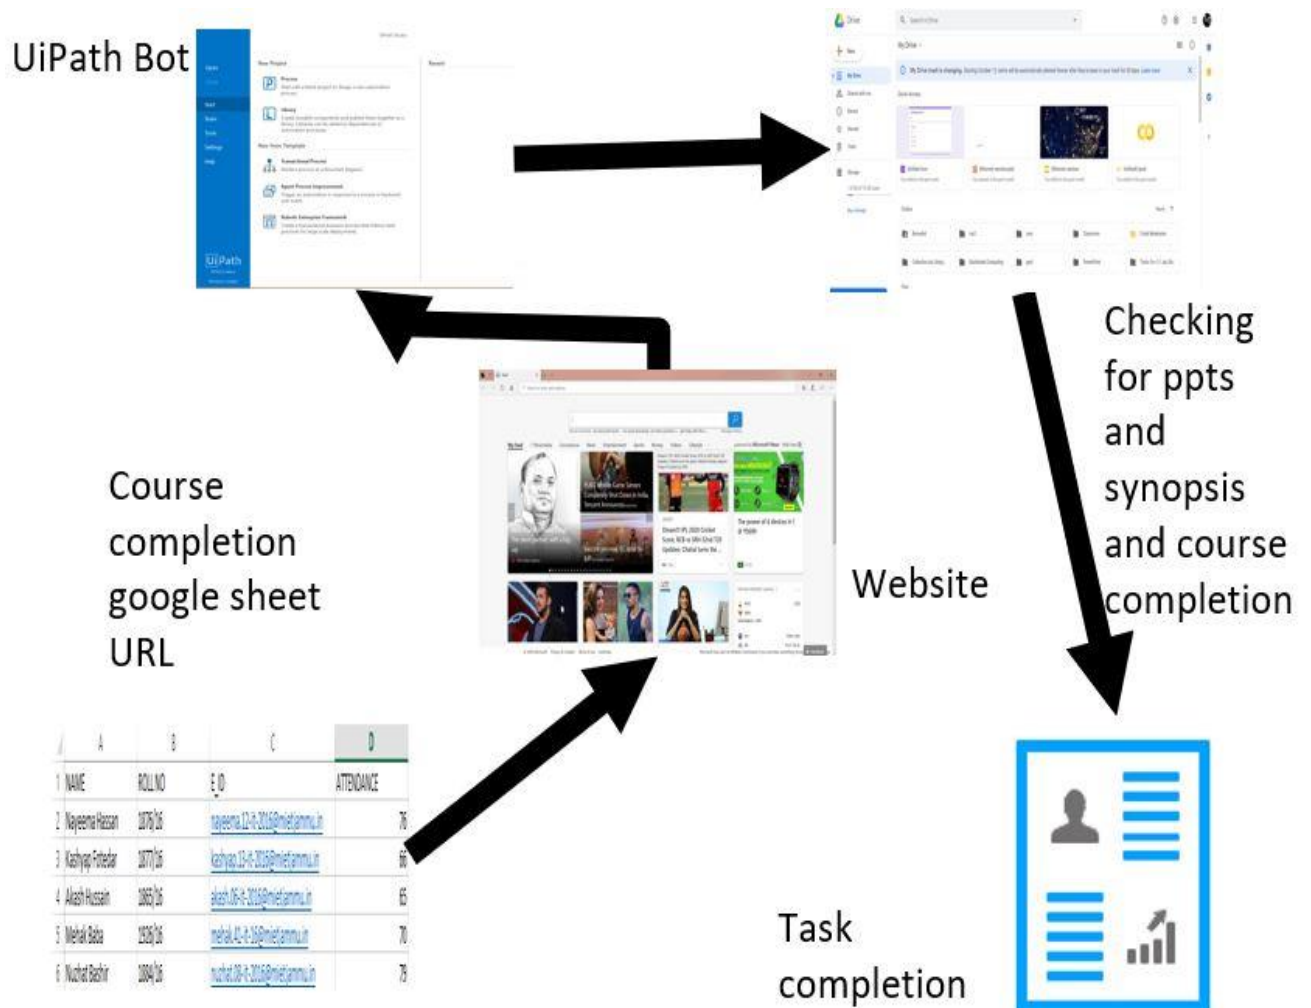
UiPath Bot

Checking for ppts and synopsis and course completion

Course completion google sheet URL

Website

Task completion

|   | A | B | C | D |
|---|---|---|---|---|
| 1 | NAME | ROLL NO | E ID | ATTENDANCE |
| 2 | Nayeema Hassan | 1076/16 | nayeema.12-it-2016@mietjammu.in | 76 |
| 3 | Kashyap Fotedar | 1077/16 | kashyap.13-it-2016@mietjammu.in | 66 |
| 4 | Aliash Hussain | 1065/16 | akash.06-it-2016@mietjammu.in | 65 |
| 5 | Mehak Baba | 1026/16 | mehak.41-it-16@mietjammu.in | 70 |
| 6 | Nuzhat Bashir | 1004/16 | nuzhat.08-it-2016@mietjammu.in | 75 |